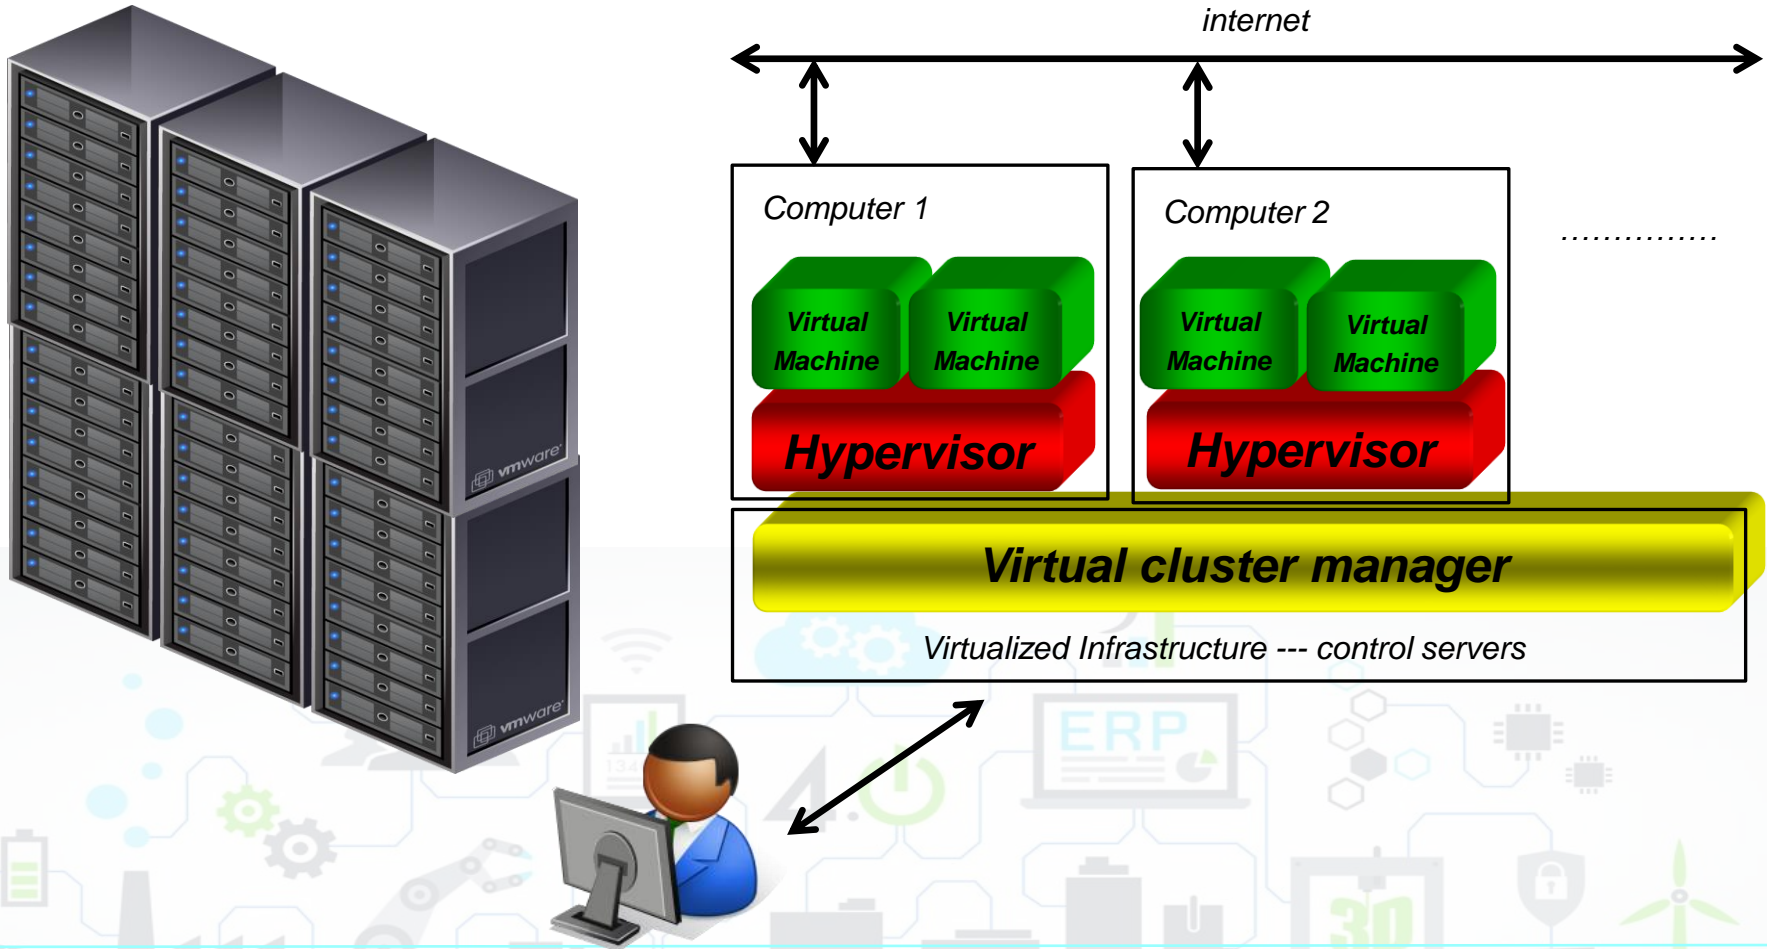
internet

Computer 1

Virtual Machine

Virtual Machine

Hypervisor

Computer 2

Virtual Machine

Virtual Machine

Hypervisor

...............

Virtual cluster manager

Virtualized Infrastructure --- control servers

vmware

vmware

ERP

3D